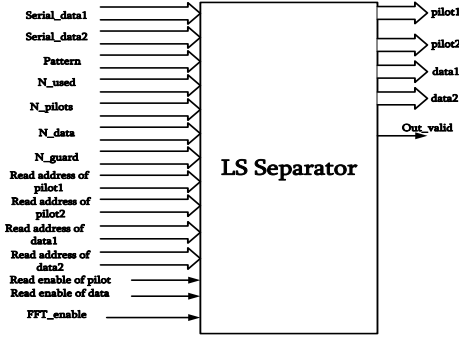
Serial_data1
Serial_data2
Pattern
N_used
N_pilots
N_data
N_guard
Read address of pilot1
Read address of pilot2
Read address of data1
Read address of data2
Read enable of pilot
Read enable of data
FFT_enable

LS Separator

pilot1
pilot2
data1
data2
Out_valid